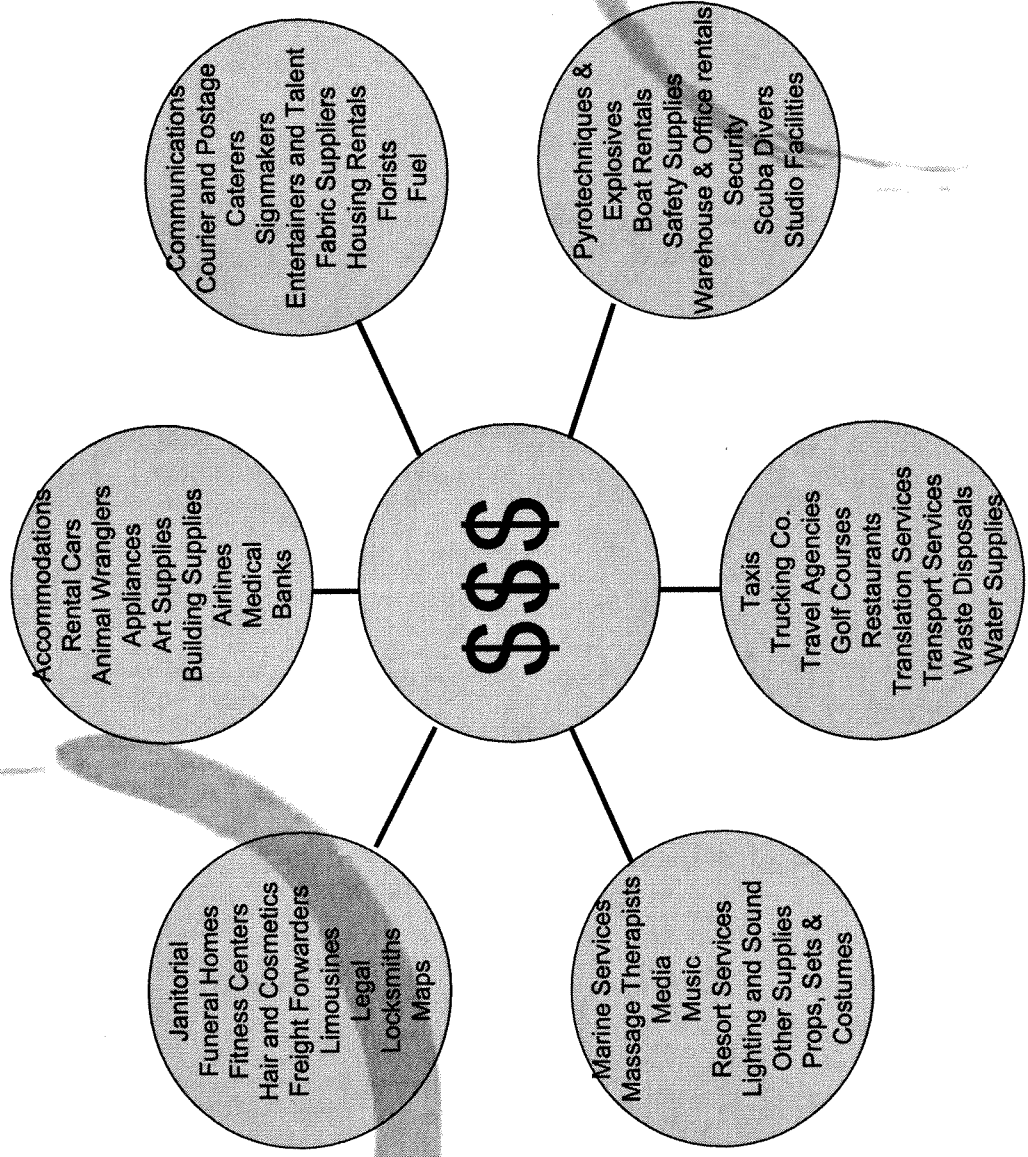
$$$

Accommodations
Rental Cars
Animal Wranglers
Appliances
Art Supplies
Building Supplies
Airlines
Medical
Banks

Communications
Courier and Postage
Caterers
Signmakers
Entertainers and Talent
Fabric Suppliers
Housing Rentals
Florists
Fuel

Pyrotechniques &
Explosives
Boat Rentals
Safety Supplies
Warehouse & Office rentals
Security
Scuba Divers
Studio Facilities

Taxis
Trucking Co.
Travel Agencies
Golf Courses
Restaurants
Translation Services
Transport Services
Waste Disposals
Water Supplies

Marine Services
Massage Therapists
Media
Music
Resort Services
Lighting and Sound
Other Supplies
Props, Sets &
Costumes

Janitorial
Funeral Homes
Fitness Centers
Hair and Cosmetics
Freight Forwarders
Limousines
Legal
Locksmiths
Maps